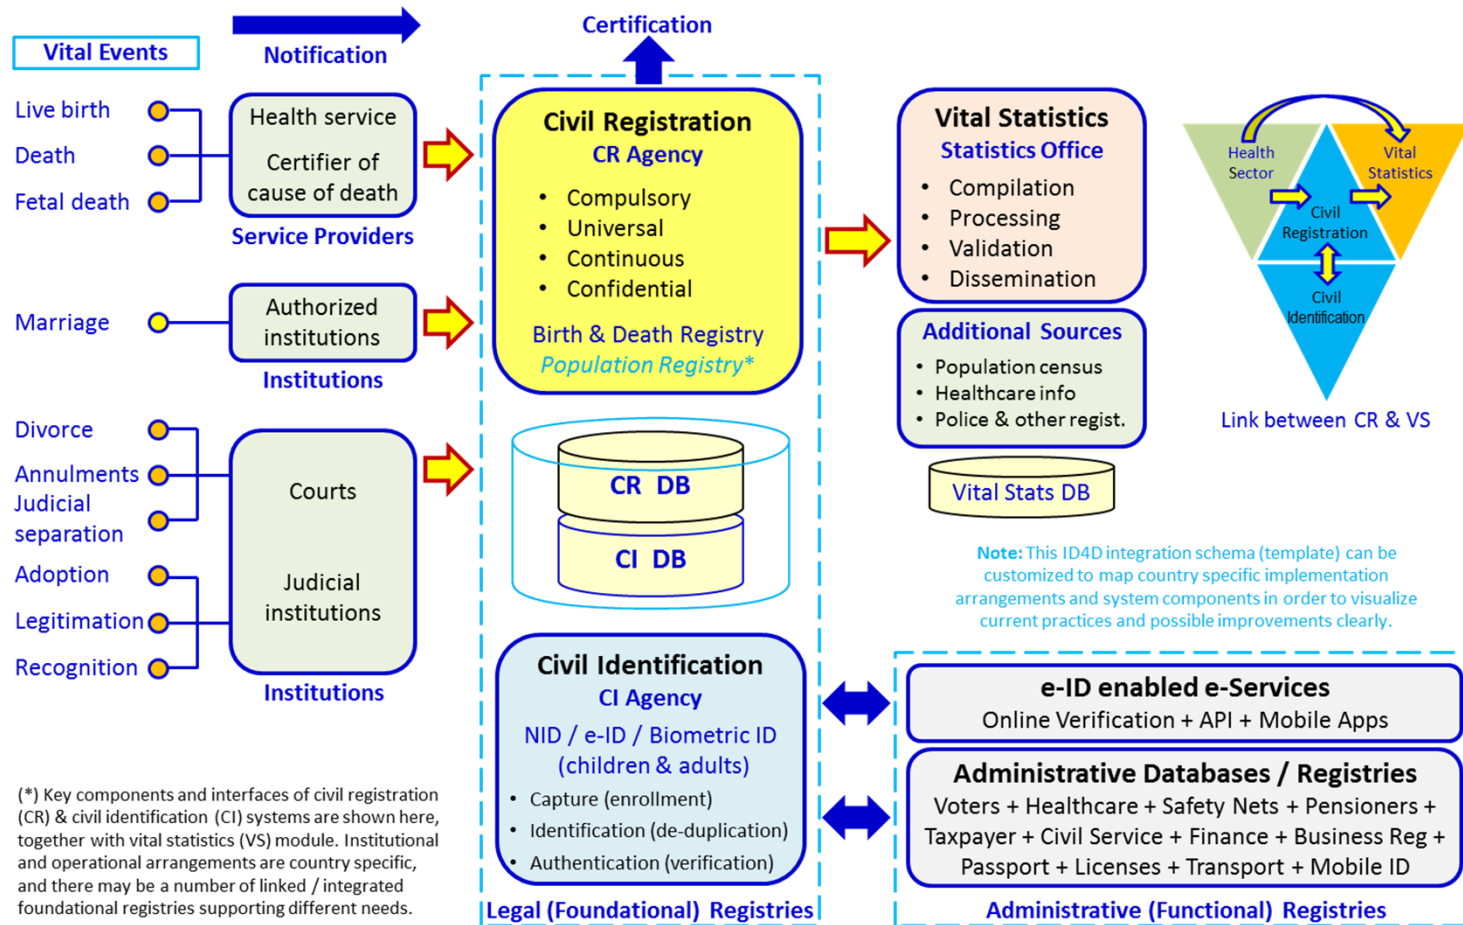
Vital Events

Notification

Certification

Live birth
Death
Fetal death

Health service
Certifier of cause of death
Service Providers

Marriage

Authorized institutions
Institutions

Divorce
Annulments
Judicial separation
Adoption
Legitimation
Recognition

Courts
Judicial institutions
Institutions

Civil Registration
CR Agency
• Compulsory
• Universal
• Continuous
• Confidential
Birth & Death Registry
Population Registry*

CR DB
CI DB

Civil Identification
CI Agency
NID / e-ID / Biometric ID (children & adults)
• Capture (enrollment)
• Identification (de-duplication)
• Authentication (verification)

Legal (Foundational) Registries

Vital Statistics
Statistics Office
• Compilation
• Processing
• Validation
• Dissemination

Additional Sources
• Population census
• Healthcare info
• Police & other regist.

Vital Stats DB

Health Sector
Vital Statistics
Civil Registration
Civil Identification
Link between CR & VS

Note: This ID4D integration schema (template) can be customized to map country specific implementation arrangements and system components in order to visualize current practices and possible improvements clearly.

e-ID enabled e-Services
Online Verification + API + Mobile Apps

Administrative Databases / Registries
Voters + Healthcare + Safety Nets + Pensioners + Taxpayer + Civil Service + Finance + Business Reg + Passport + Licenses + Transport + Mobile ID

Administrative (Functional) Registries

(*) Key components and interfaces of civil registration (CR) & civil identification (CI) systems are shown here, together with vital statistics (VS) module. Institutional and operational arrangements are country specific, and there may be a number of linked / integrated foundational registries supporting different needs.